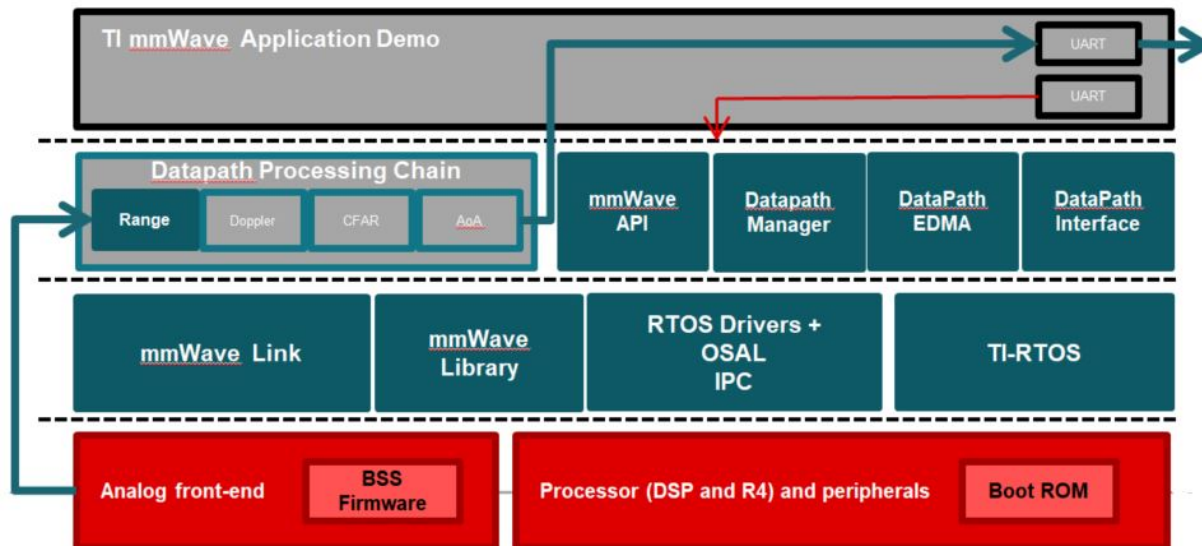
TI mmWave Application Demo

UART

UART

Datapath Processing Chain

Range

Doppler

CFAR

AoA

mmWave API

Datapath Manager

DataPath EDMA

DataPath Interface

mmWave Link

mmWave Library

RTOS Drivers + OSAL IPC

TI-RTOS

Analog front-end

BSS Firmware

Processor (DSP and R4) and peripherals

Boot ROM